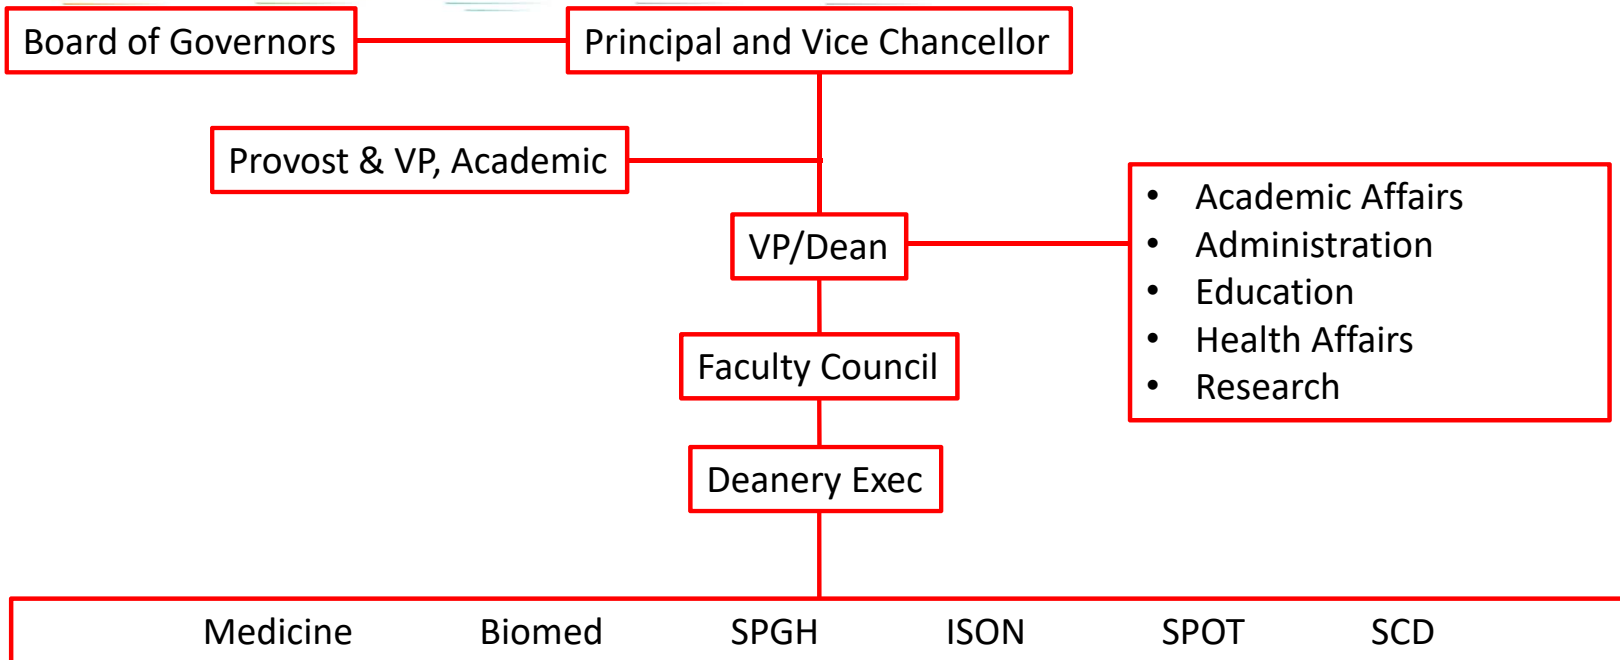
Board of Governors

Principal and Vice Chancellor

Provost & VP, Academic

VP/Dean

- Academic Affairs
- Administration
- Education
- Health Affairs
- Research

Faculty Council

Deanery Exec

Medicine Biomed SPGH ISON SPOT SCD